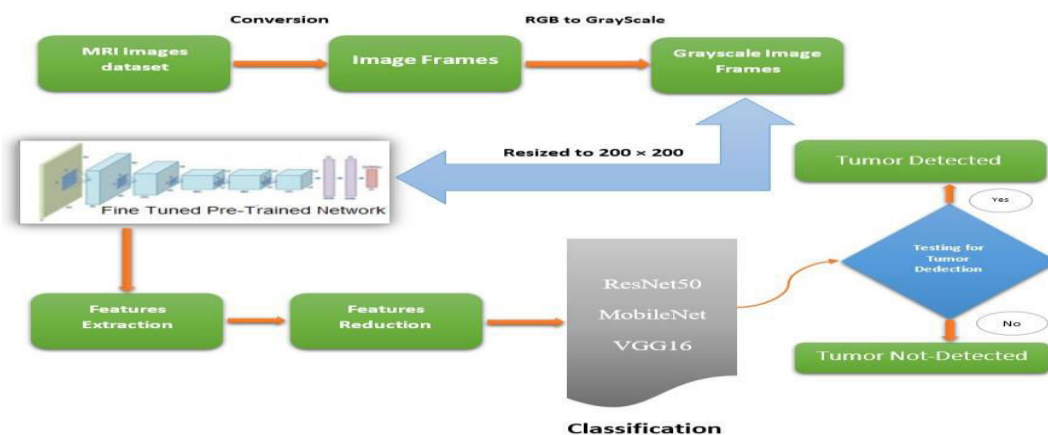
Conversion

RGB to GrayScale

MRI Images dataset

Image Frames

Grayscale Image Frames

Resized to 200 × 200

Fine Tuned Pre-Trained Network

Tumor Detected

Yes

Testing for Tumor Dedection

No

Tumor Not-Detected

Features Extraction

Features Reduction

ResNet50
MobileNet
VGG16

Classification